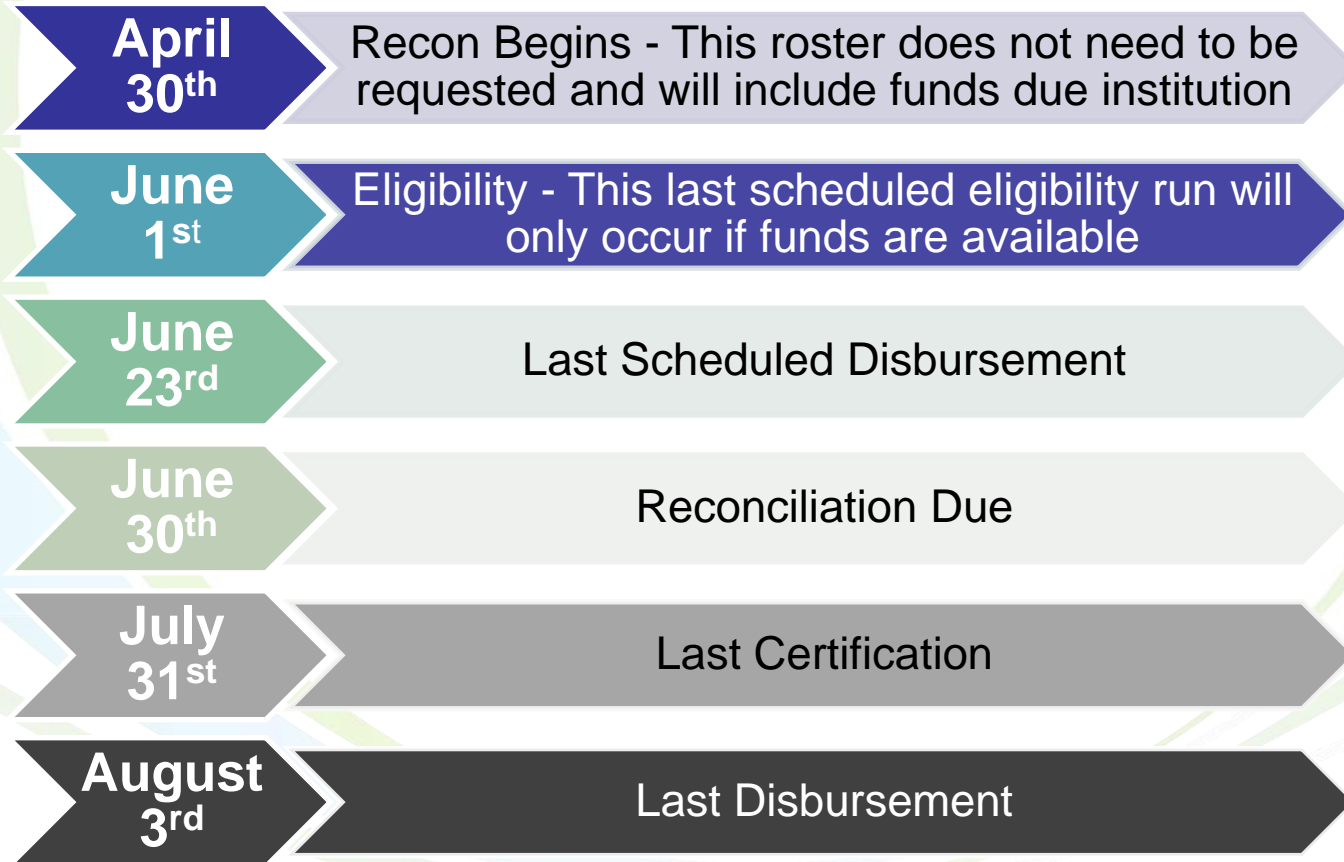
April 30th

Recon Begins - This roster does not need to be requested and will include funds due institution

June 1st

Eligibility - This last scheduled eligibility run will only occur if funds are available

June 23rd

Last Scheduled Disbursement

June 30th

Reconciliation Due

July 31st

Last Certification

August 3rd

Last Disbursement